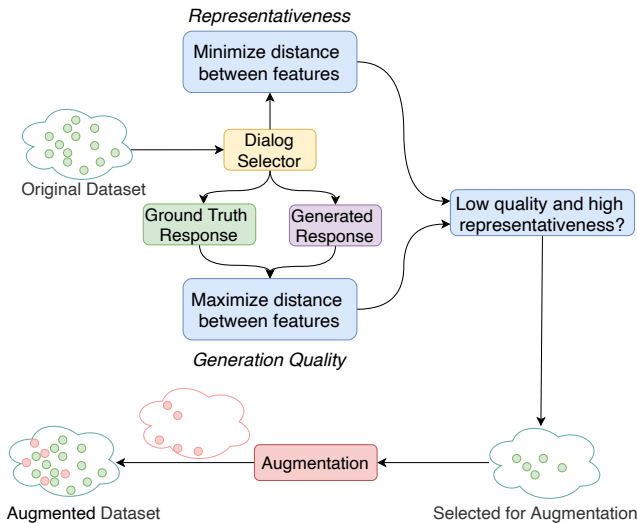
Representativeness

Minimize distance between features

Original Dataset

Dialog Selector

Ground Truth Response

Generated Response

Low quality and high representativeness?

Maximize distance between features

Generation Quality

Augmentation

Augmented Dataset

Selected for Augmentation